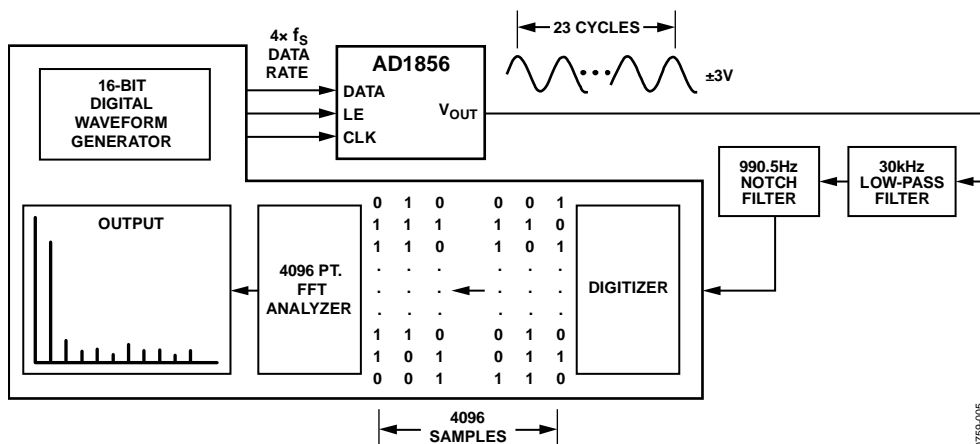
23 CYCLES

4× $f_S$ DATA RATE

AD1856

16-BIT DIGITAL WAVEFORM GENERATOR

DATA
LE
CLK

$V_{OUT}$

±3V

990.5Hz NOTCH FILTER

30kHz LOW-PASS FILTER

OUTPUT

4096 PT. FFT ANALYZER

| 0 | 1 | 0 | 0 | 0 | 1 |
|---|---|---|---|---|---|
| 1 | 1 | 1 | 1 | 1 | 0 |
| 1 | 1 | 0 | 1 | 0 | 1 |
| . | . | . | . | . | . |
| . | . | . | . | . | . |
| . | . | . | . | . | . |
| 1 | 1 | 0 | 0 | 1 | 0 |
| 1 | 0 | 1 | 0 | 1 | 1 |
| 0 | 0 | 1 | 1 | 1 | 0 |

DIGITIZER

4096 SAMPLES

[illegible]-005